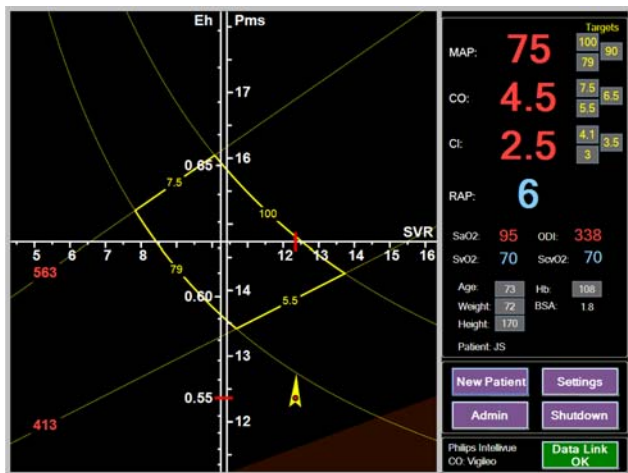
Eh
Pms
17
0.65
16
7.5
100
SVR
5
6
7
8
9
12
13
14
15
16
563
79
0.60
14
5.5
13
0.55
12
413

Targets
MAP: 75
100
90
79
CO: 4.5
7.5
6.5
5.5
CI: 2.5
4.1
3.5
3
RAP: 6
SaO2: 95
ODI: 338
SvO2: 70
ScvO2: 70
Age: 73
Hb: 108
Weight: 72
BSA: 1.8
Height: 170
Patient: JS

New Patient
Settings
Admin
Shutdown

Philips Intellivue
CO: Vigileo
Data Link OK